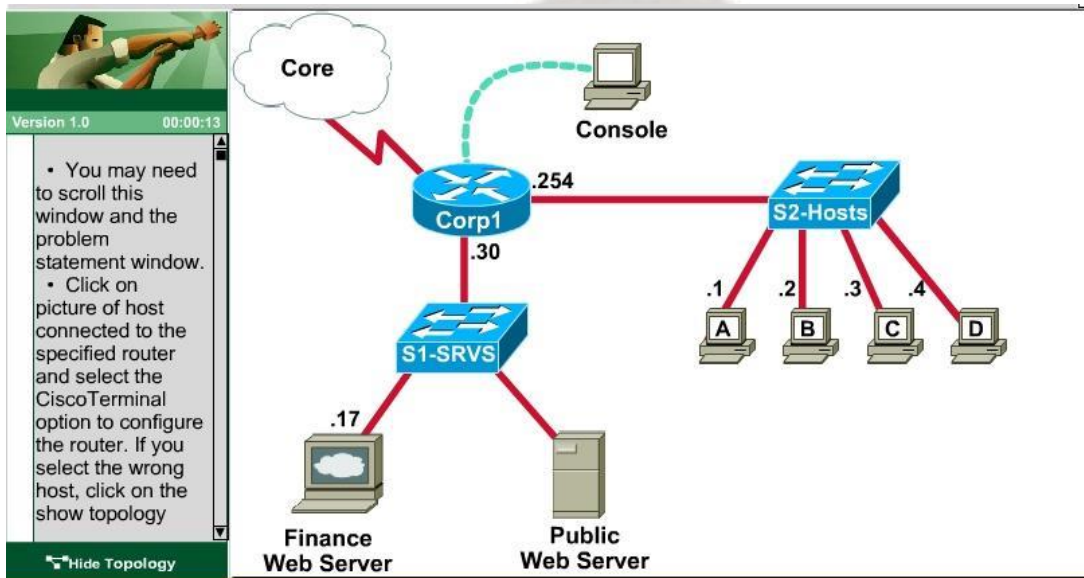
Version 1.0
00:00:13

• You may need to scroll this window and the problem statement window.
• Click on picture of host connected to the specified router and select the CiscoTerminal option to configure the router. If you select the wrong host, click on the show topology

Hide Topology

Core

Console

.254

Corp1

S2-Hosts

.30

.1
.2
.3
.4

A
B
C
D

S1-SRVS

.17

Finance Web Server

Public Web Server